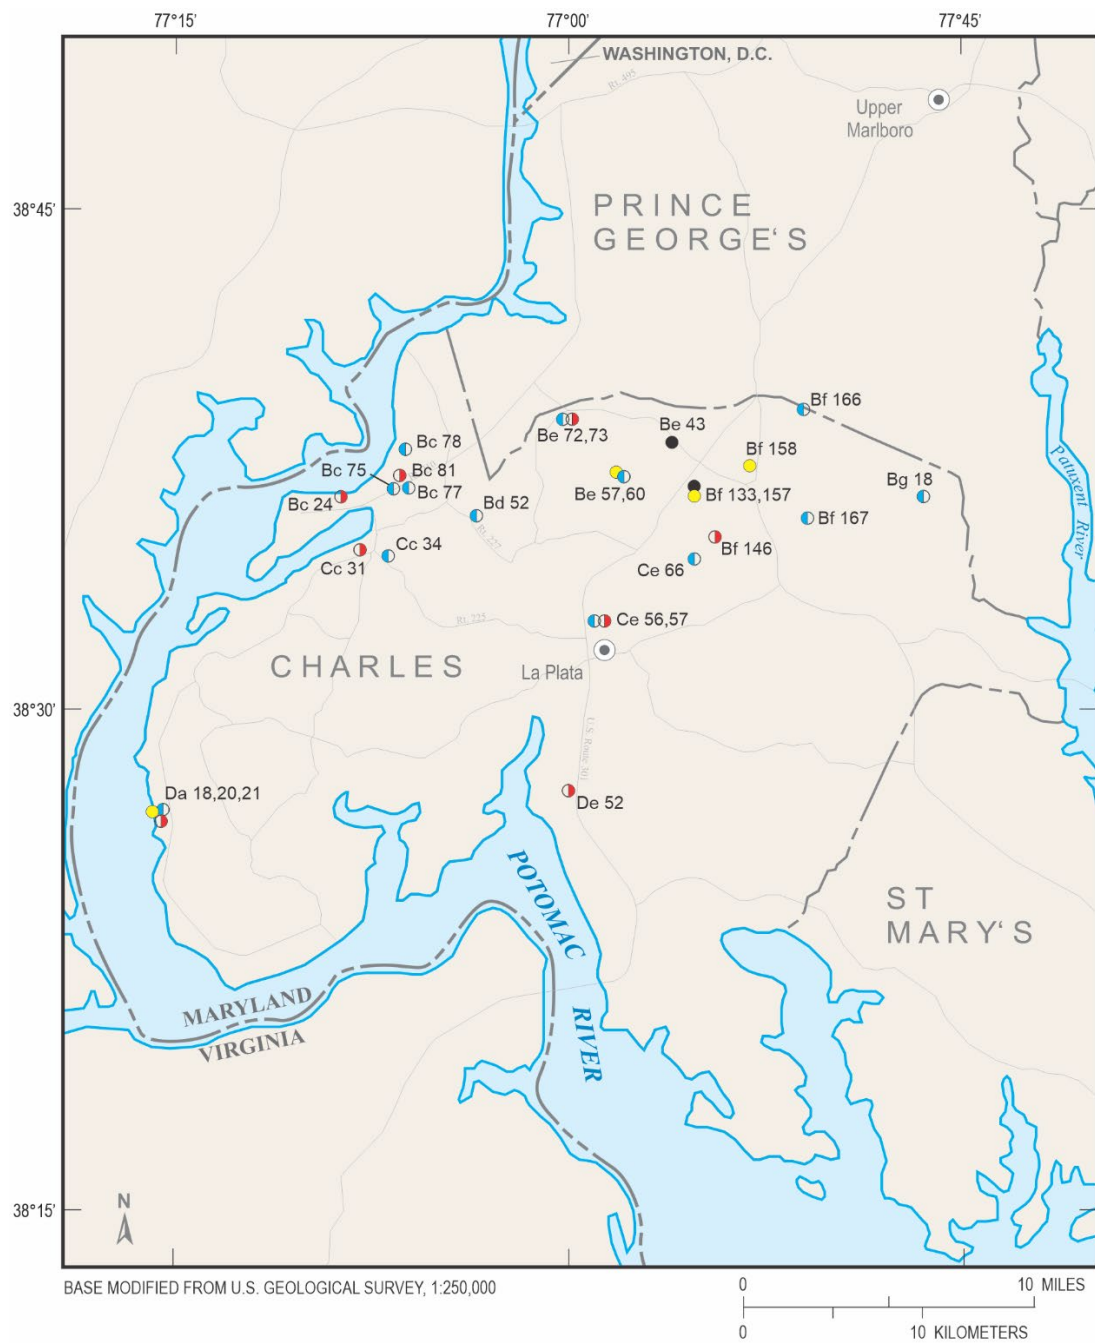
77°15'
77°00'
77°45'
38°45'
38°30'
38°15'

WASHINGTON, D.C.
Rt. 495
Upper Marlboro
PRINCE GEORGE'S
Bf 166
Be 72,73
Be 43
Bc 78
Bf 158
Bc 75
Bc 81
Be 57,60
Bg 18
Bc 24
Bc 77
Bf 133,157
Bd 52
Rt. 227
Bf 167
Patuxent River
Cc 34
Bf 146
Cc 31
Ce 66
Rt. 225
Ce 56,57
CHARLES
La Plata
U.S. Route 301
Da 18,20,21
De 52
POTOMAC
RIVER
ST MARY'S
MARYLAND
VIRGINIA
N

BASE MODIFIED FROM U.S. GEOLOGICAL SURVEY, 1:250,000
0
10 MILES
0
10 KILOMETERS